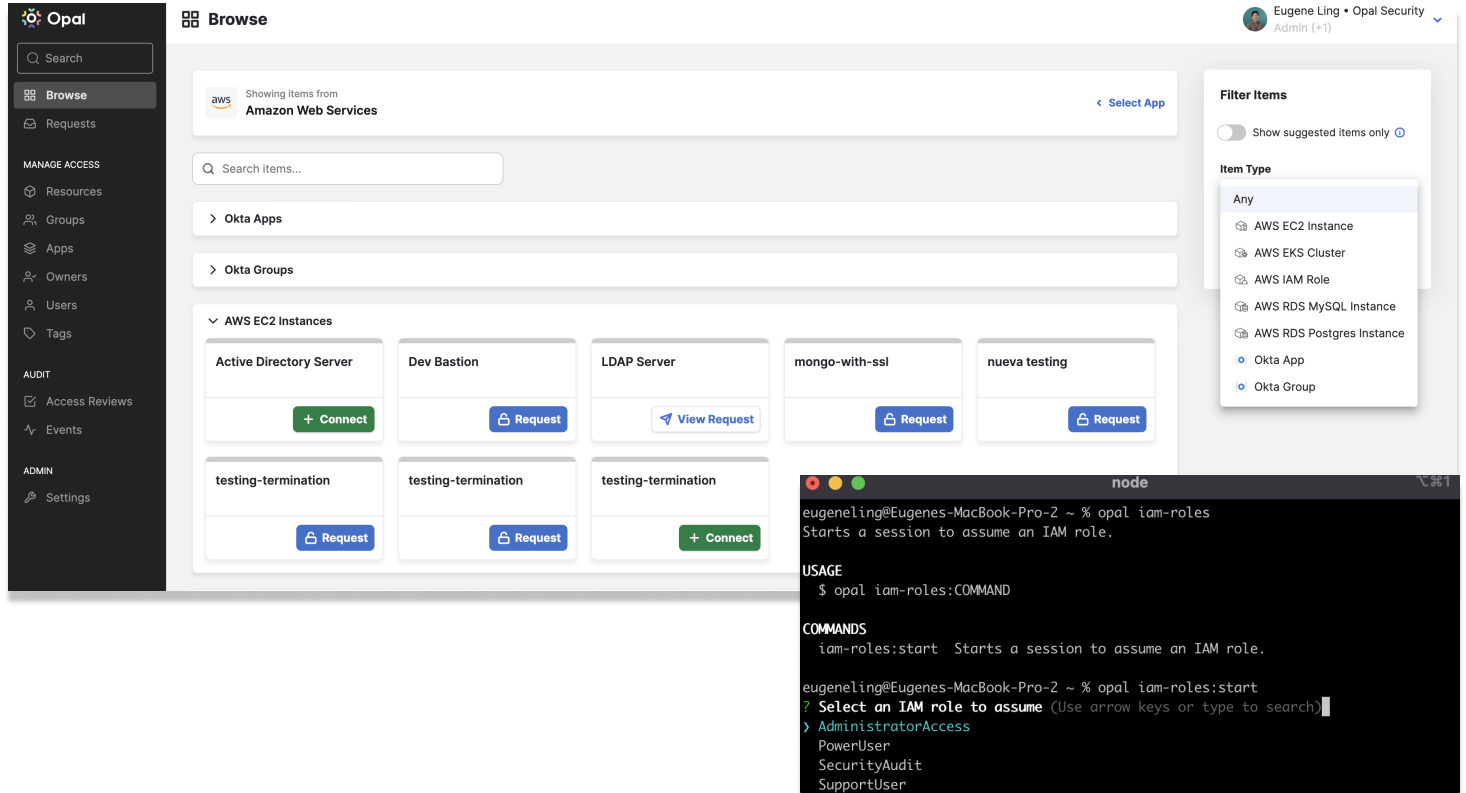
Opal

Search

Browse

Requests

MANAGE ACCESS

Resources

Groups

Apps

Owners

Users

Tags

AUDIT

Access Reviews

Events

ADMIN

Settings

Browse

Eugene Ling • Opal Security
Admin (+1)

aws
Showing items from
Amazon Web Services

Select App

Search items...

Okta Apps

Okta Groups

AWS EC2 Instances

| Active Directory Server | Dev Bastion | LDAP Server | mongo-with-ssl | nueva testing |
|---|---|---|---|---|
| + Connect | Request | View Request | Request | Request |

| testing-termination | testing-termination | testing-termination |
|---|---|---|
| Request | Request | + Connect |

Filter Items

Show suggested items only

Item Type

Any
AWS EC2 Instance
AWS EKS Cluster
AWS IAM Role
AWS RDS MySQL Instance
AWS RDS Postgres Instance
Okta App
Okta Group

node ⌥⌘1

eugeneling@Eugenes-MacBook-Pro-2 ~ % opal iam-roles
Starts a session to assume an IAM role.

USAGE
$ opal iam-roles:COMMAND

COMMANDS
iam-roles:start Starts a session to assume an IAM role.

eugeneling@Eugenes-MacBook-Pro-2 ~ % opal iam-roles:start
? Select an IAM role to assume (Use arrow keys or type to search)
❯ AdministratorAccess
PowerUser
SecurityAudit
SupportUser